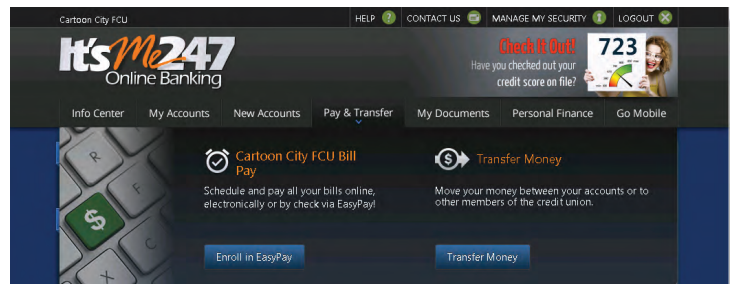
Cartoon City FCU

HELP CONTACT US MANAGE MY SECURITY LOGOUT

It's Me 247 Online Banking

Check It Out! Have you checked out your credit score on file?

723

Info Center My Accounts New Accounts Pay & Transfer My Documents Personal Finance Go Mobile

R F $ X

Cartoon City FCU Bill Pay

Schedule and pay all your bills online, electronically or by check via EasyPay!

Enroll in EasyPay

Transfer Money

Move your money between your accounts or to other members of the credit union.

Transfer Money